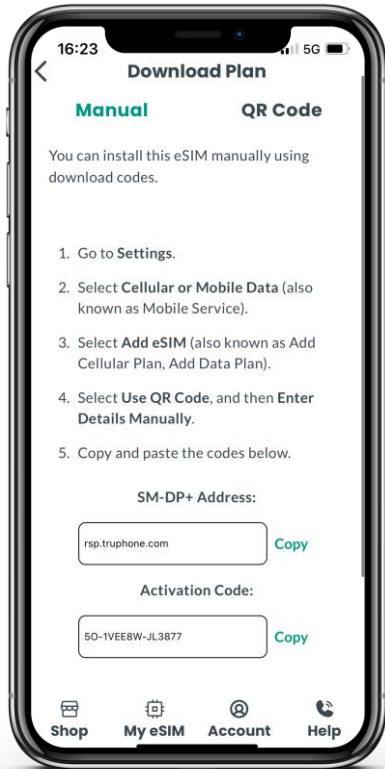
16:23

5G

Download Plan

Manual

QR Code

You can install this eSIM manually using download codes.

1. Go to **Settings**.
2. Select **Cellular or Mobile Data** (also known as Mobile Service).
3. Select **Add eSIM** (also known as Add Cellular Plan, Add Data Plan).
4. Select **Use QR Code**, and then **Enter Details Manually**.
5. Copy and paste the codes below.

SM-DP+ Address:

rsp.truphone.com

Copy

Activation Code:

5O-1VEE8W-JL3877

Copy

Shop

My eSIM

Account

Help